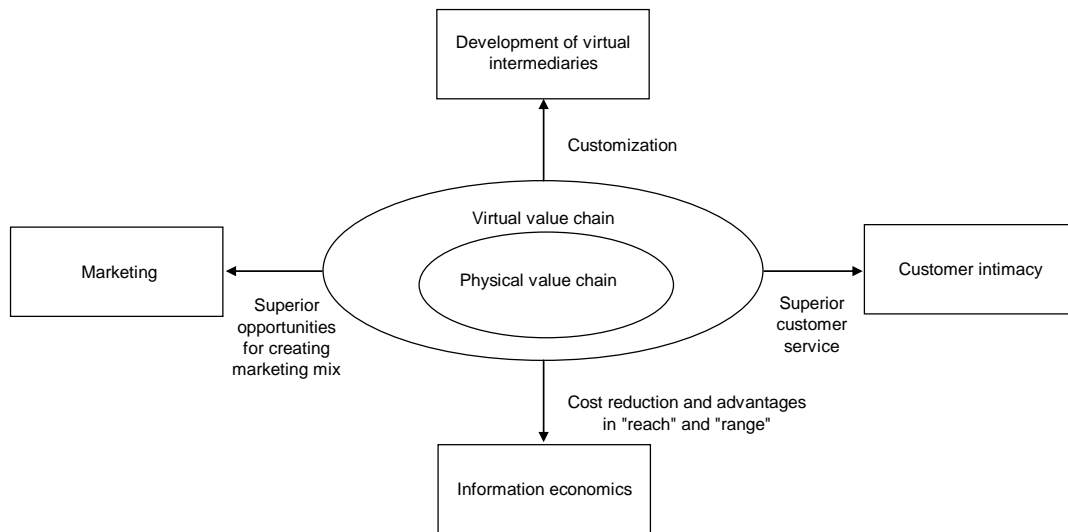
Development of virtual intermediaries

Customization

Virtual value chain

Marketing

Physical value chain

Customer intimacy

Superior opportunities for creating marketing mix

Superior customer service

Cost reduction and advantages in "reach" and "range"

Information economics